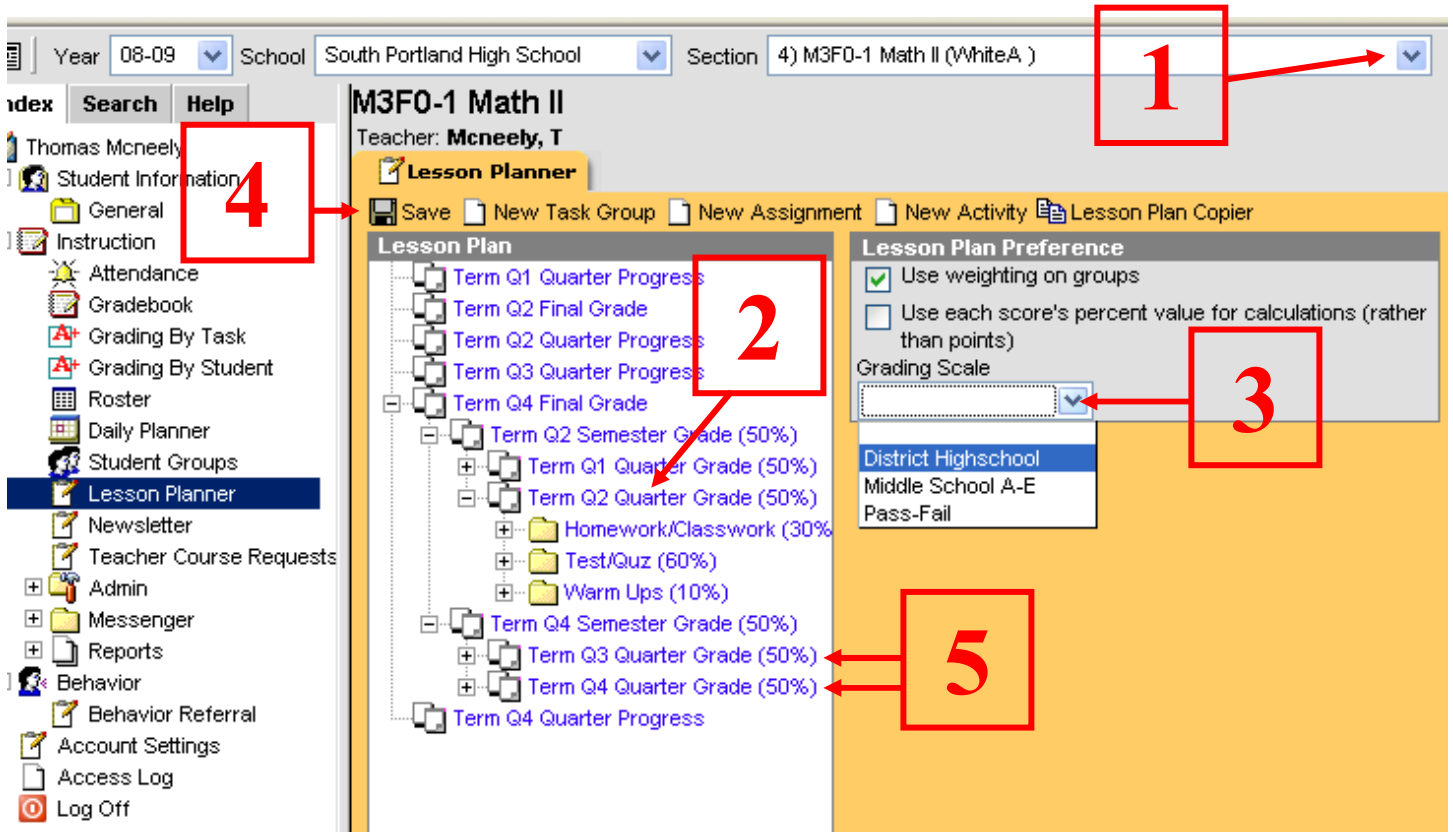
Year 08-09 School South Portland High School Section 4) M3F0-1 Math II (WhiteA )

1

ndex Search Help

Thomas Mcneely
Student Information
General
Instruction
Attendance
Gradebook
Grading By Task
Grading By Student
Roster
Daily Planner
Student Groups
Lesson Planner
Newsletter
Teacher Course Requests
Admin
Messenger
Reports
Behavior
Behavior Referral
Account Settings
Access Log
Log Off

M3F0-1 Math II
Teacher: Mcneely, T

Lesson Planner

4

Save New Task Group New Assignment New Activity Lesson Plan Copier

Lesson Plan
Term Q1 Quarter Progress
Term Q2 Final Grade
Term Q2 Quarter Progress
Term Q3 Quarter Progress
Term Q4 Final Grade
Term Q2 Semester Grade (50%)
Term Q1 Quarter Grade (50%)
Term Q2 Quarter Grade (50%)
Homework/Classwork (30%
Test/Quz (60%)
Warm Ups (10%)
Term Q4 Semester Grade (50%)
Term Q3 Quarter Grade (50%)
Term Q4 Quarter Grade (50%)
Term Q4 Quarter Progress

2

Lesson Plan Preference
Use weighting on groups
Use each score's percent value for calculations (rather than points)
Grading Scale

3

District Highschool
Middle School A-E
Pass-Fail

5